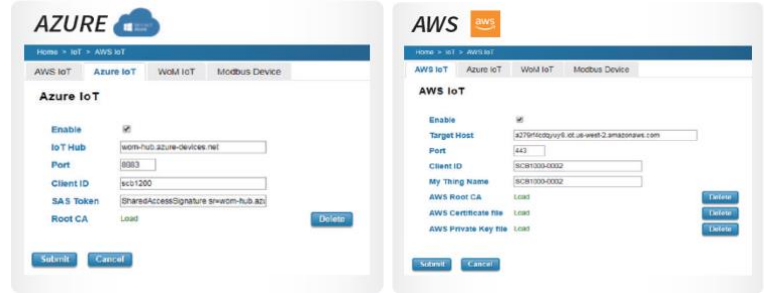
AZURE

Home > IoT > AWS IoT

AWS IoT | Azure IoT | WoM IoT | Modbus Device

Azure IoT

Enable
IoT Hub wom-hub.azure-devices.net
Port 8883
Client ID scb1200
SAS Token SharedAccessSignature sr=wom-hub.azu
Root CA Load
Delete

Submit Cancel

AWS aws

Home > IoT > AWS IoT

AWS IoT | Azure IoT | WoM IoT | Modbus Device

AWS IoT

Enable
Target Host a279rf4cdquy6.iot.us-west-2.amazonaws.com
Port 443
Client ID SCB1000-0002
My Thing Name SCB1000-0002
AWS Root CA Load Delete
AWS Certificate file Load Delete
AWS Private Key file Load Delete

Submit Cancel